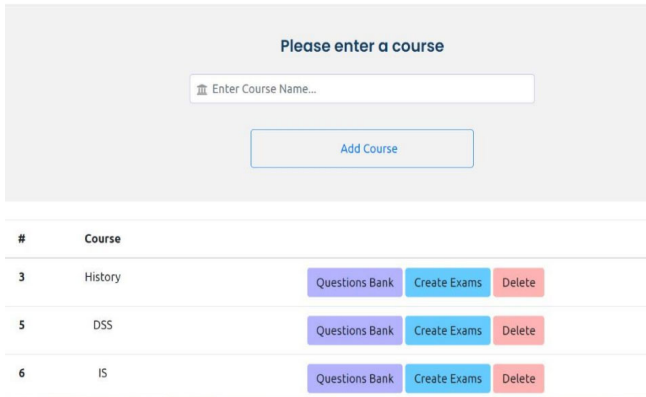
Please enter a course

Enter Course Name...

Add Course

| # | Course | |
|---|---|---|
| 3 | History | Questions Bank Create Exams Delete |
| 5 | DSS | Questions Bank Create Exams Delete |
| 6 | IS | Questions Bank Create Exams Delete |